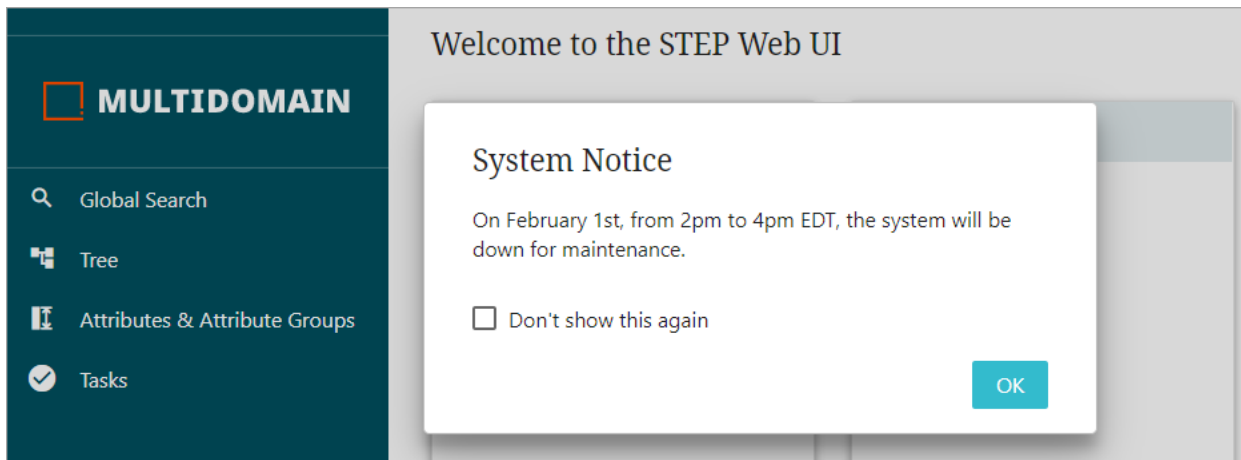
MULTIDOMAIN

Global Search

Tree

Attributes & Attribute Groups

Tasks

Welcome to the STEP Web UI

System Notice

On February 1st, from 2pm to 4pm EDT, the system will be down for maintenance.

Don't show this again

OK